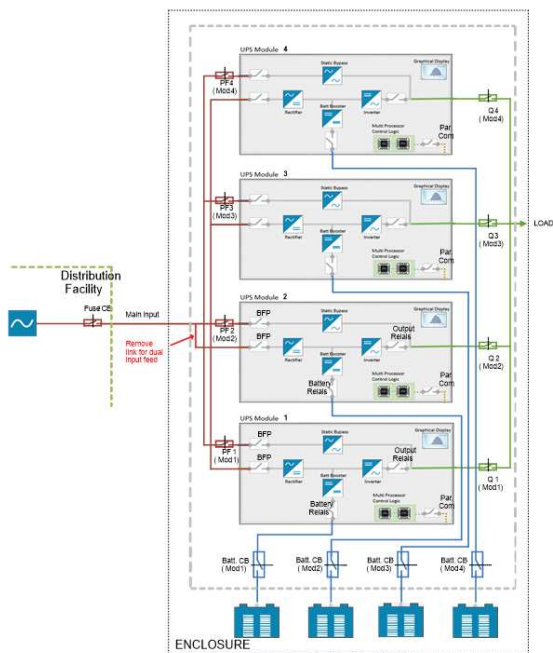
UPS Module 4
Static Bypass
Graphical Display
PF4
(Mod4)
Rectifier
Batt Booster
Inverter
Multi Processor Control Logic
Par Com
Q4
(Mod4)

UPS Module 3
Static Bypass
Graphical Display
PF3
(Mod3)
Rectifier
Batt Booster
Inverter
Multi Processor Control Logic
Par Com
Q3
(Mod3)
LOAD

Distribution Facility
Fuse CB
Main Input
Remove link for dual input feed

UPS Module 2
BFP
BFP
Static Bypass
Graphical Display
PF 2
(Mod2)
Output Relais
Battery Relais
Multi Processor Control Logic
Par Com
Q 2
(Mod2)

UPS Module 1
BFP
BFP
Static Bypass
Graphical Display
PF 1
(Mod1)
Output Relais
Rectifier
Batt Booster
Inverter
Battery Relais
Multi Processor Control Logic
Par Com
Q 1
(Mod1)

Batt. CB
(Mod1)
Batt. CB
(Mod2)
Batt. CB
(Mod3)
Batt. CB
(Mod4)

ENCLOSURE